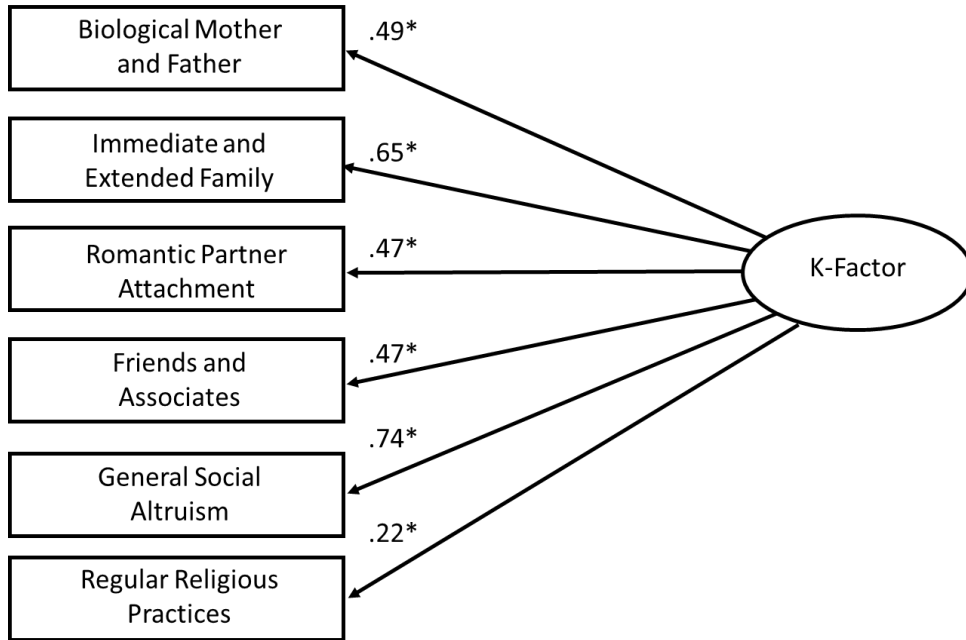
Biological Mother and Father

.49*

Immediate and Extended Family

.65*

Romantic Partner Attachment

.47*

K-Factor

Friends and Associates

.47*

General Social Altruism

.74*

Regular Religious Practices

.22*